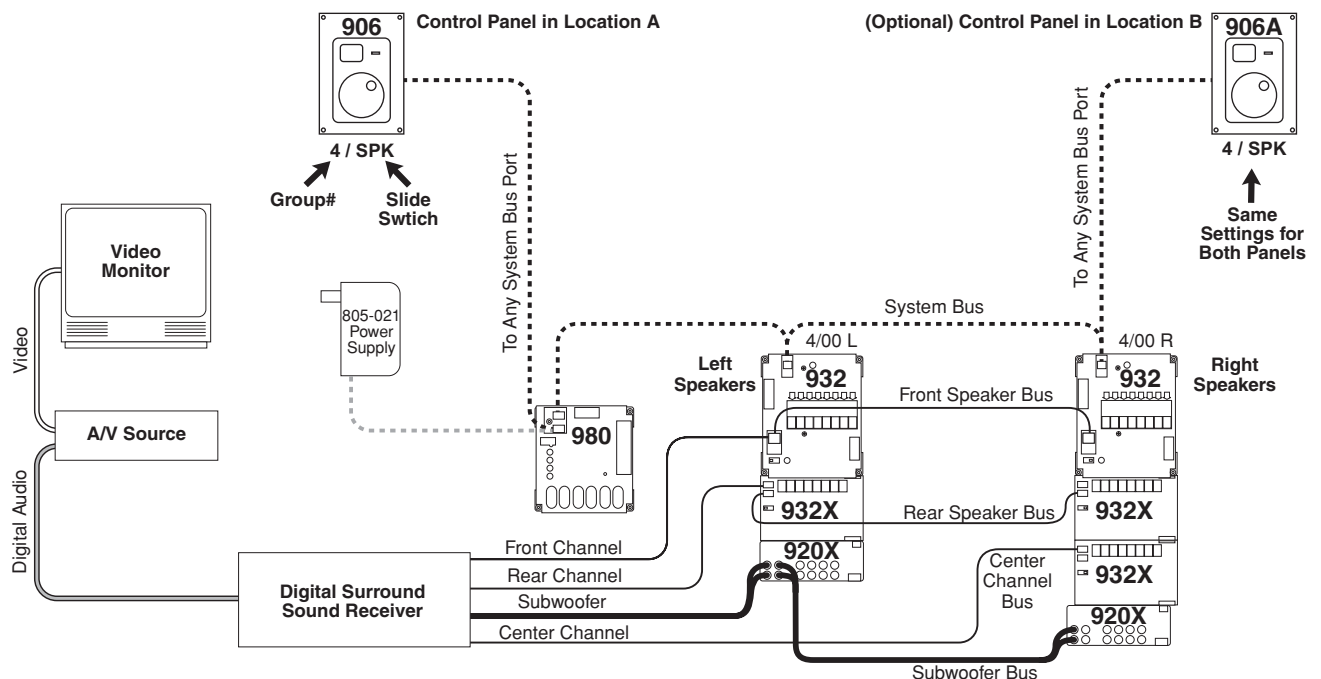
906
Control Panel in Location A
4 / SPK
Group#
Slide Swtich

(Optional) Control Panel in Location B
906A
4 / SPK
Same Settings for Both Panels

To Any System Bus Port
To Any System Bus Port

Video Monitor
Video
A/V Source
Digital Audio

805-021 Power Supply

System Bus
980
Left Speakers
4/00 L
932
932X
920X
Front Speaker Bus
Rear Speaker Bus
4/00 R
932
Right Speakers
932X
932X
920X
Center Channel Bus

Front Channel
Rear Channel
Subwoofer
Center Channel
Digital Surround Sound Receiver
Subwoofer Bus